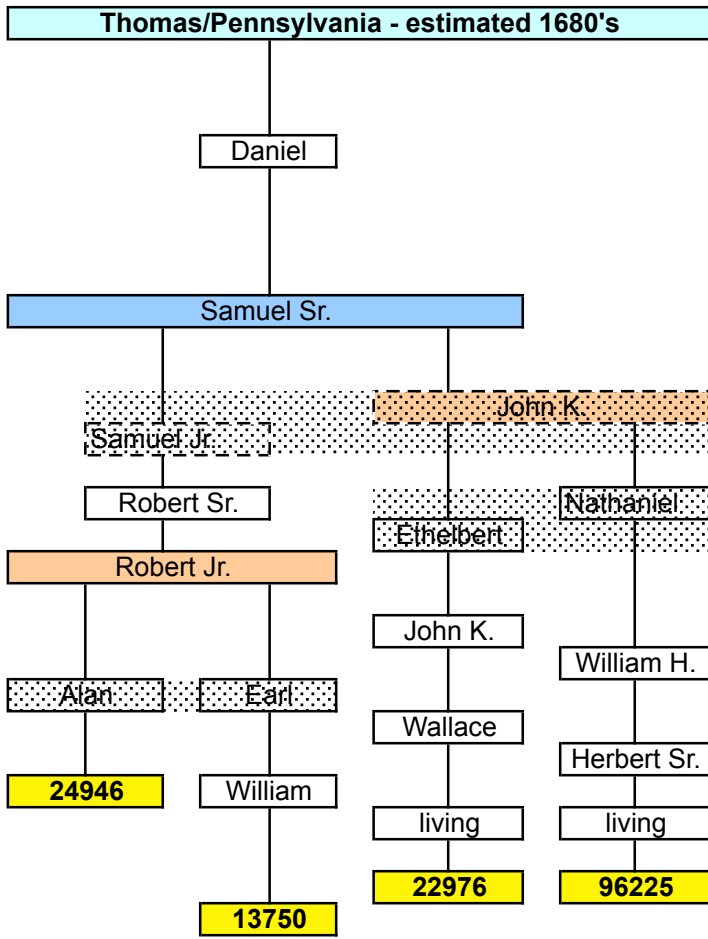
Thomas/Pennsylvania - estimated 1680's

Daniel

Samuel Sr.

Samuel Jr.

John K.

Robert Sr.

Ethelbert

Nathaniel

Robert Jr.

John K.

William H.

Alan

Earl

Wallace

Herbert Sr.

24946

William

living

living

22976

96225

13750